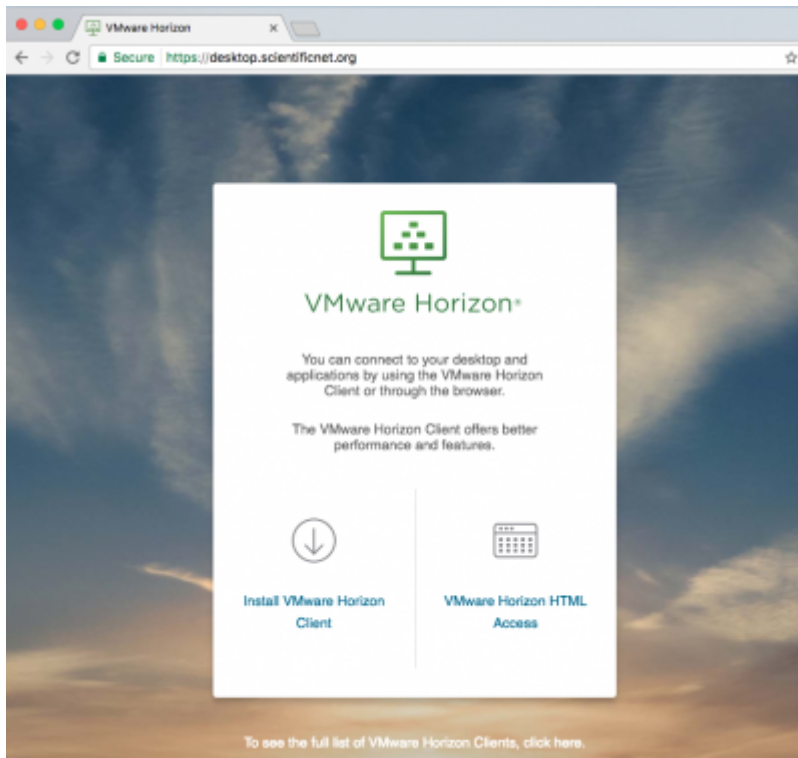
VMware Horizon ×

Secure https://desktop.scientificnet.org

VMware Horizon®

You can connect to your desktop and applications by using the VMware Horizon Client or through the browser.

The VMware Horizon Client offers better performance and features.

Install VMware Horizon Client

VMware Horizon HTML Access

To see the full list of VMware Horizon Clients, click here.